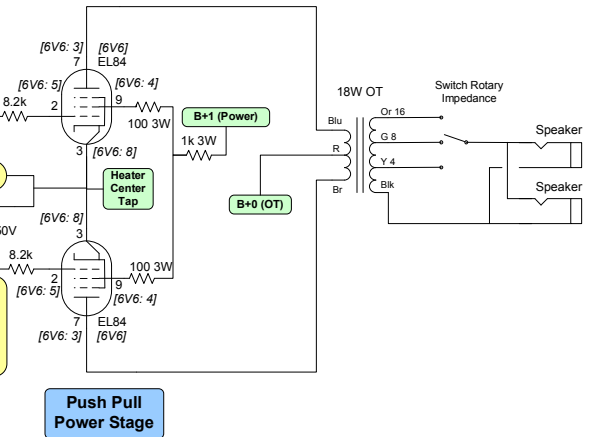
[6V6: 3]
7
[6V6]
EL84
[6V6: 5]
[6V6: 4]
8.2k
2
9
100 3W
B+1 (Power)
1k 3W
3
[6V6: 8]
Heater Center Tap
B+0 (OT)
18W OT
Switch Rotary Impedance
Blu
Or 16
G 8
R
Y 4
Br
Blk
Speaker
Speaker
50V
[6V6: 8]
3
8.2k
100 3W
2
9
[6V6: 5]
[6V6: 4]
EL84
7
[6V6: 3]
[6V6]
Push Pull Power Stage